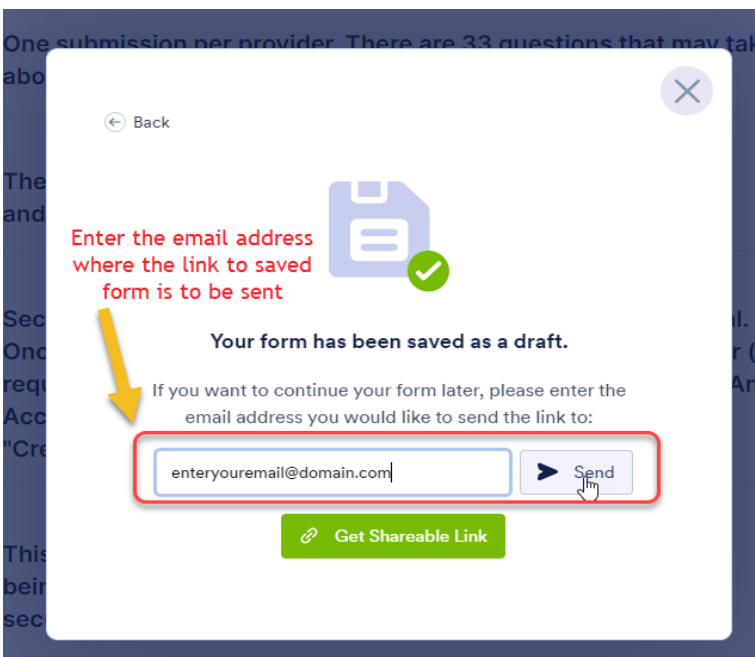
One submission per provider. There are 33 questions that may tak
abo

The
and

Sec
Onc
requ
Acc
"Cre

This
bein
sec

Back

Enter the email address where the link to saved form is to be sent

Your form has been saved as a draft.

If you want to continue your form later, please enter the email address you would like to send the link to:

enteryouremail@domain.com

Send

Get Shareable Link